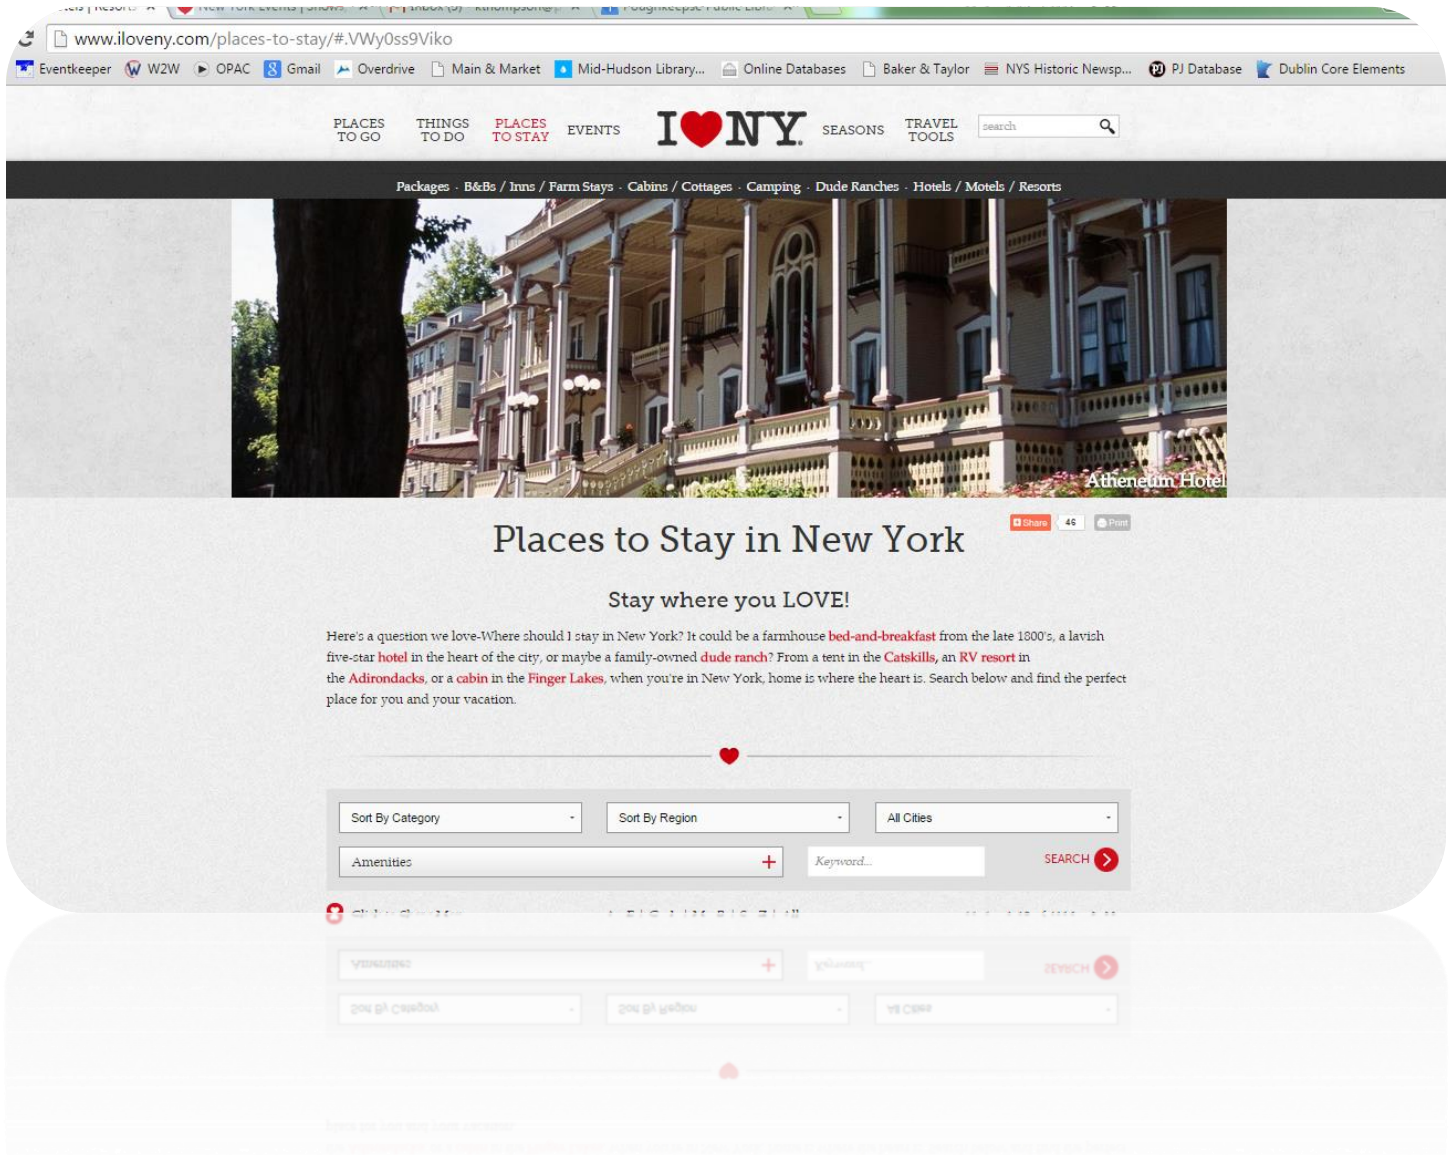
www.iloveny.com/places-to-stay/#.VWy0ss9Viko

Eventkeeper W2W OPAC Gmail Overdrive Main & Market Mid-Hudson Library... Online Databases Baker & Taylor NYS Historic Newsp... PJ Database Dublin Core Elements

PLACES TO GO THINGS TO DO PLACES TO STAY EVENTS I ❤ NY SEASONS TRAVEL TOOLS search

Packages · B&Bs / Inns / Farm Stays · Cabins / Cottages · Camping · Dude Ranches · Hotels / Motels / Resorts

Atheneum Hotel

Share 46 Print

Places to Stay in New York

Stay where you LOVE!

Here's a question we love-Where should I stay in New York? It could be a farmhouse bed-and-breakfast from the late 1800's, a lavish five-star hotel in the heart of the city, or maybe a family-owned dude ranch? From a tent in the Catskills, an RV resort in the Adirondacks, or a cabin in the Finger Lakes, when you're in New York, home is where the heart is. Search below and find the perfect place for you and your vacation.

Sort By Category Sort By Region All Cities

Amenities + Keyword... SEARCH

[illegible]